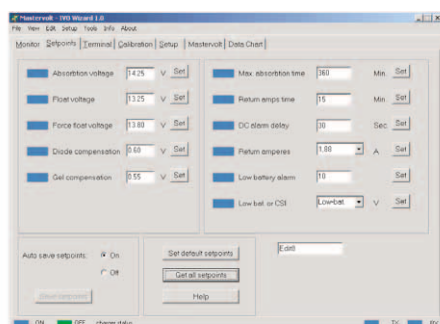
Mastervolt - IVO Wizard 1.0

File View Edit Setup Tools Info About

Monitor Setpoints Terminal Calibration Setup Mastervolt Data Chart

Absorption voltage 14.25 V Set

Float voltage 13.25 V Set

Force float voltage 13.80 V Set

Diode compensation 0.60 V Set

Gel compensation 0.55 V Set

Max. absorption time 360 Min Set

Return amps time 15 Min Set

DC alarm delay 30 Sec Set

Return amperes 1.88 A Set

Low battery alarm 10 Set

Low bat. or CSI Lowbat V Set

Auto save setpoints: On

Off

Save setpoints

Set default setpoints

Get all setpoints

Help

Edit8

ON OFF change status

TX RX